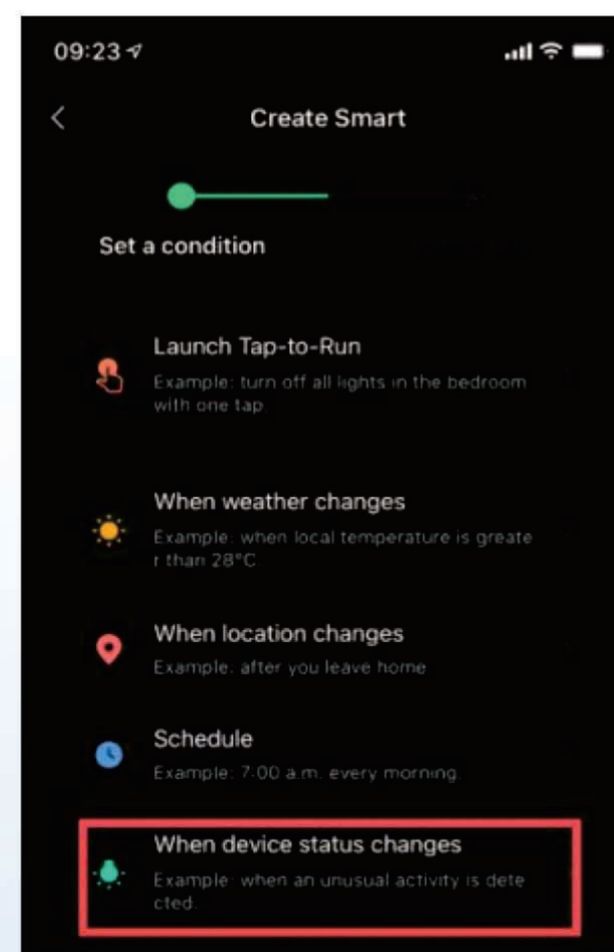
09:23

Create Smart

Set a condition

Launch Tap-to-Run
Example: turn off all lights in the bedroom with one tap

When weather changes
Example: when local temperature is greater than 28°C

When location changes
Example: after you leave home

Schedule
Example: 7:00 a.m. every morning

When device status changes
Example: when an unusual activity is detected.